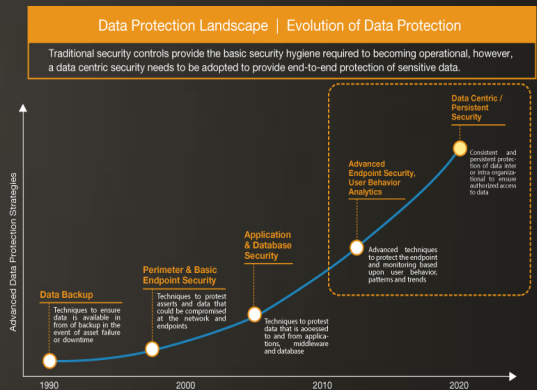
Data Protection Landscape | Evolution of Data Protection

Traditional security controls provide the basic security hygiene required to becoming operational, however, a data centric security needs to be adopted to provide end-to-end protection of sensitive data.

Advanced Data Protection Strategies

Data Centric / Persistent Security

Consistent and persistent protection of data inter or intra organizational to ensure authorized access to data

Advanced Endpoint Security, User Behavior Analytics

Advanced techniques to protect the endpoint and monitoring based upon user behavior, patterns and trends

Application & Database Security

Techniques to protest data that is accessed to and from applications, middleware and database

Perimeter & Basic Endpoint Security

Techniques to protest assets and data that could be compromised at the network and endpoints

Data Backup

Techniques to ensure data is available in from of backup in the event of asset failure or downtime

1990
2000
2010
2020